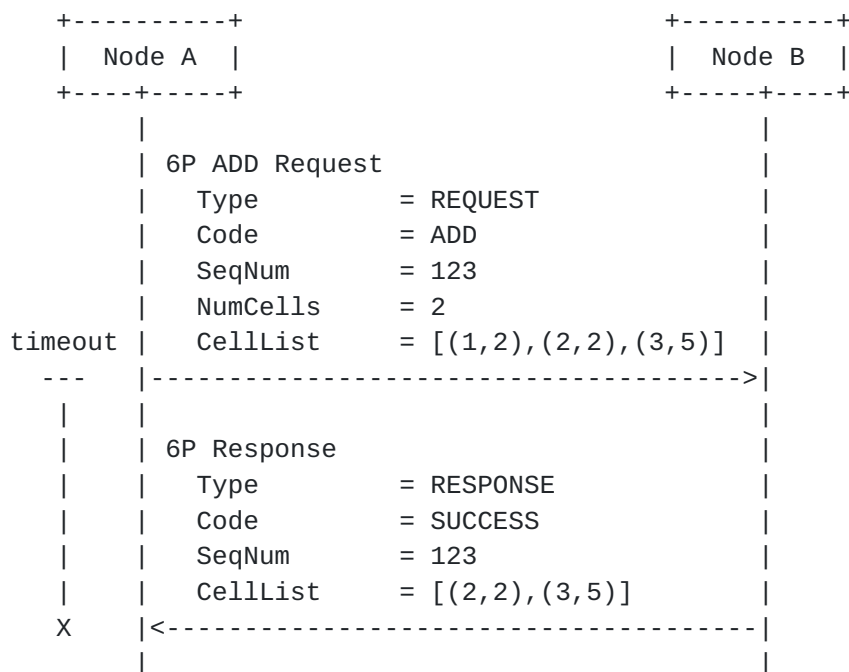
Node A

Node B

6P ADD Request
Type = REQUEST
Code = ADD
SeqNum = 123
NumCells = 2
timeout CellList = [(1,2),(2,2),(3,5)]
---

6P Response
Type = RESPONSE
Code = SUCCESS
SeqNum = 123
CellList = [(2,2),(3,5)]
X